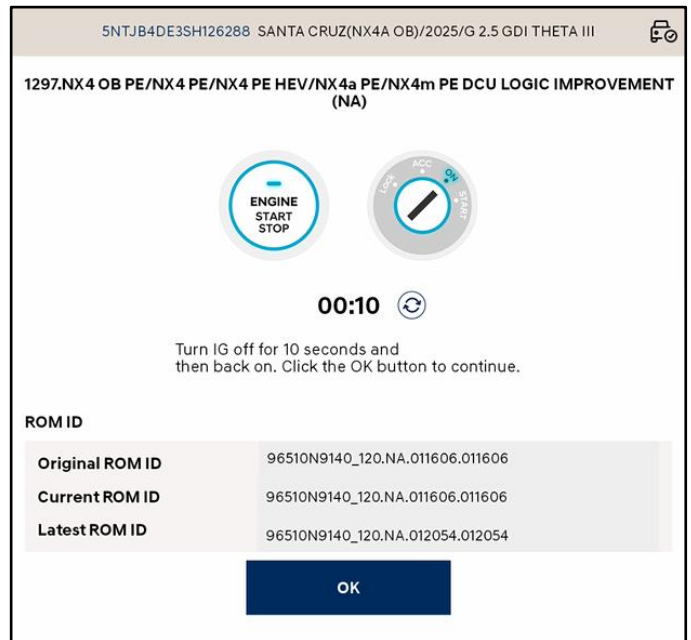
5NTJB4DE3SH126288 SANTA CRUZ(NX4A OB)/2025/G 2.5 GDI THETA III

1297.NX4 OB PE/NX4 PE/NX4 PE HEV/NX4a PE/NX4m PE DCU LOGIC IMPROVEMENT (NA)

ENGINE START STOP

LOCK ACC ON START

00:10

Turn IG off for 10 seconds and then back on. Click the OK button to continue.

ROM ID

| | |
|---|---|
| Original ROM ID | 96510N9140_120.NA.011606.011606 |
| Current ROM ID | 96510N9140_120.NA.011606.011606 |
| Latest ROM ID | 96510N9140_120.NA.012054.012054 |

OK